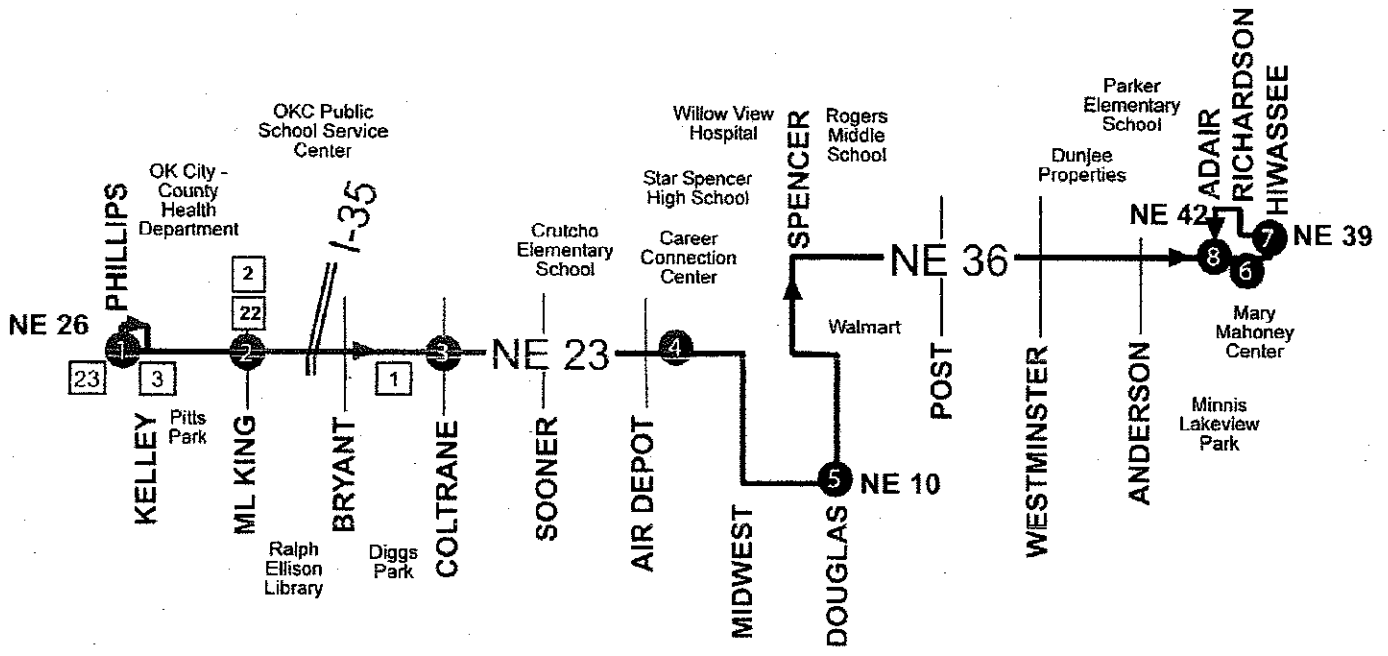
OKC Public School Service Center

OK City - County Health Department

PHILLIPS

I-35

Willow View Hospital

Star Spencer High School

Crutcho Elementary School

Career Connection Center

SPENCER

Rogers Middle School

Parker Elementary School

Dunjee Properties

ADAIR

RICHARDSON

HIWASSEE

NE 42

NE 39

NE 36

NE 26

2

22

1

2

3

4

5

6

7

8

23

3

1

NE 23

Walmart

Mary Mahoney Center

Minnis Lakeview Park

NE 10

KELLEY

Pitts Park

ML KING

BRYANT

COLTRANE

SOONER

AIR DEPOT

MIDWEST

DOUGLAS

POST

WESTMINSTER

ANDERSON

Ralph Ellison Library

Diggs Park